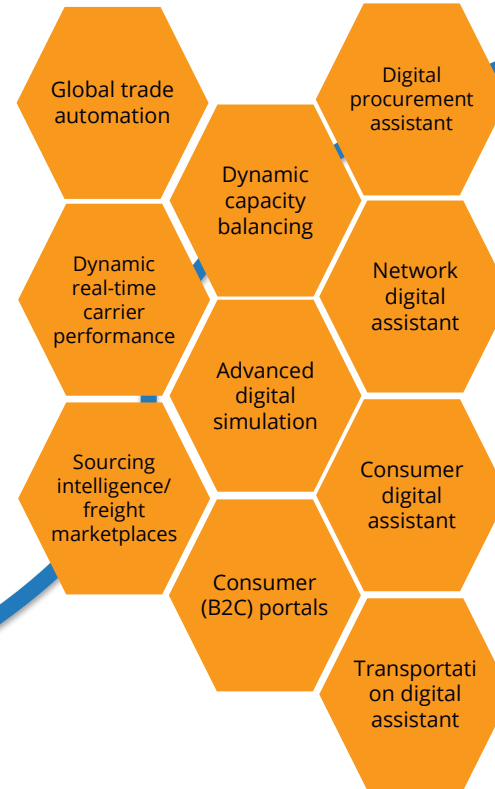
Global trade automation

Digital procurement assistant

Dynamic capacity balancing

Dynamic real-time carrier performance

Network digital assistant

Advanced digital simulation

Sourcing intelligence/ freight marketplaces

Consumer digital assistant

Consumer (B2C) portals

Transportati on digital assistant